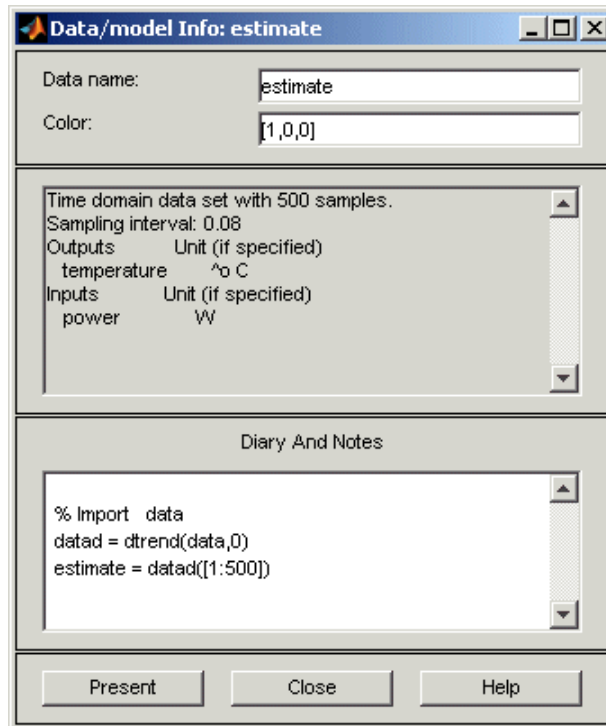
Data/model Info: estimate

Data name: estimate

Color: [1,0,0]

Time domain data set with 500 samples.
Sampling interval: 0.08
Outputs Unit (if specified)
temperature ^o C
Inputs Unit (if specified)
power W

Diary And Notes

% Import data
datad = dtrend(data,0)
estimate = datad([1:500])

Present Close Help